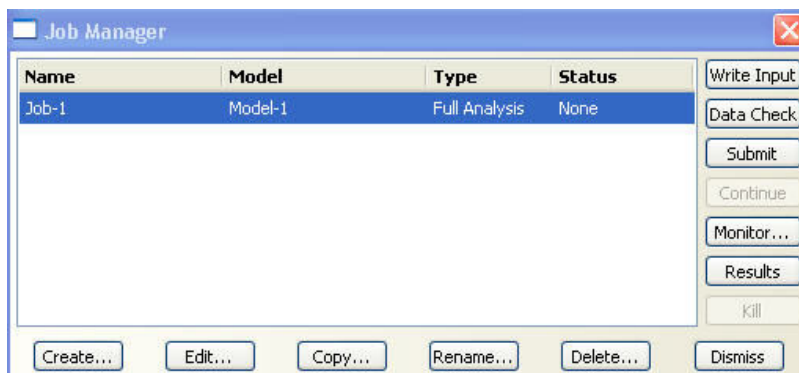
Job Manager

| Name | Model | Type | Status |
|---|---|---|---|
| Job-1 | Model-1 | Full Analysis | None |

Write Input
Data Check
Submit
Continue
Monitor...
Results
Kill

Create... Edit... Copy... Rename... Delete... Dismiss